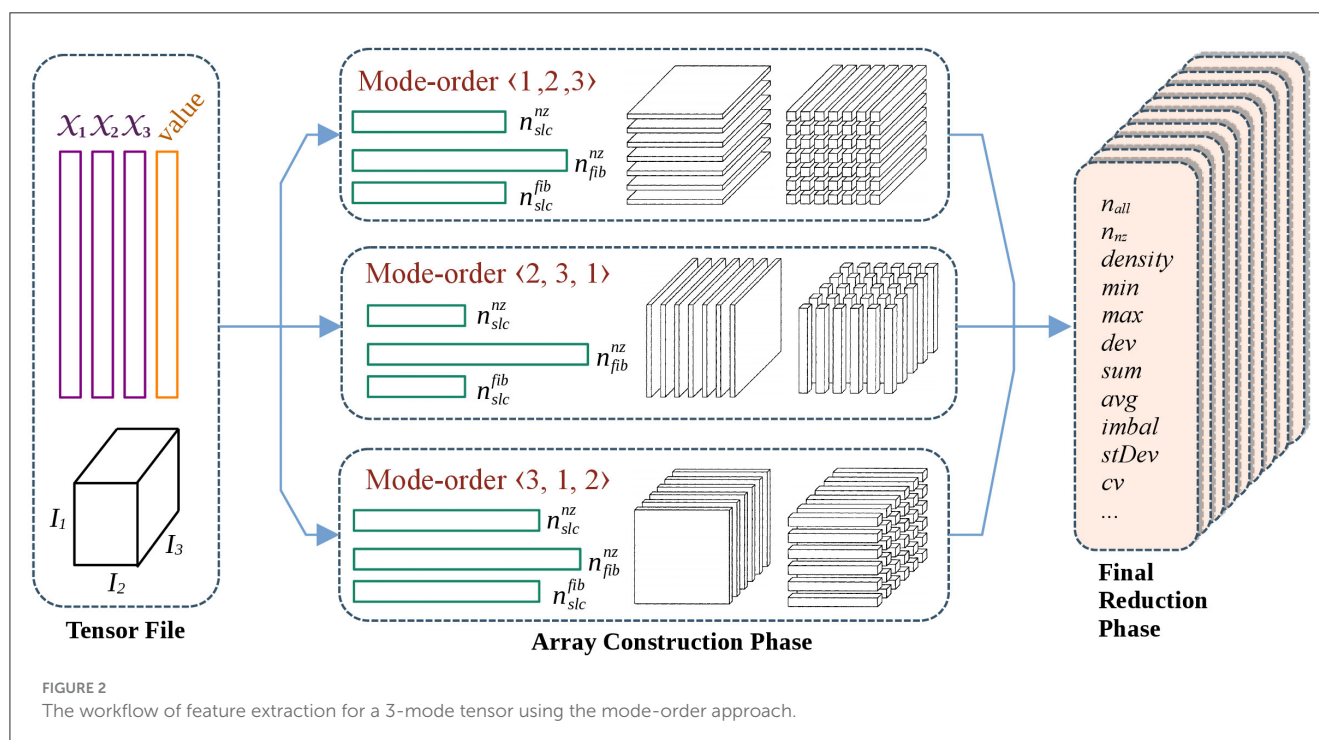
$\mathcal{X}_1$ $\mathcal{X}_2$ $\mathcal{X}_3$ value

$I_1$ $I_2$ $I_3$

Tensor File

Mode-order ⟨1,2,3⟩

$n_{slc}^{nz}$

$n_{fib}^{nz}$

$n_{slc}^{fib}$

Mode-order ⟨2, 3, 1⟩

$n_{slc}^{nz}$

$n_{fib}^{nz}$

$n_{slc}^{fib}$

Mode-order ⟨3, 1, 2⟩

$n_{slc}^{nz}$

$n_{fib}^{nz}$

$n_{slc}^{fib}$

Array Construction Phase

$n_{all}$
$n_{nz}$
density
min
max
dev
sum
avg
imbal
stDev
cv
...

Final Reduction Phase

FIGURE 2
The workflow of feature extraction for a 3-mode tensor using the mode-order approach.